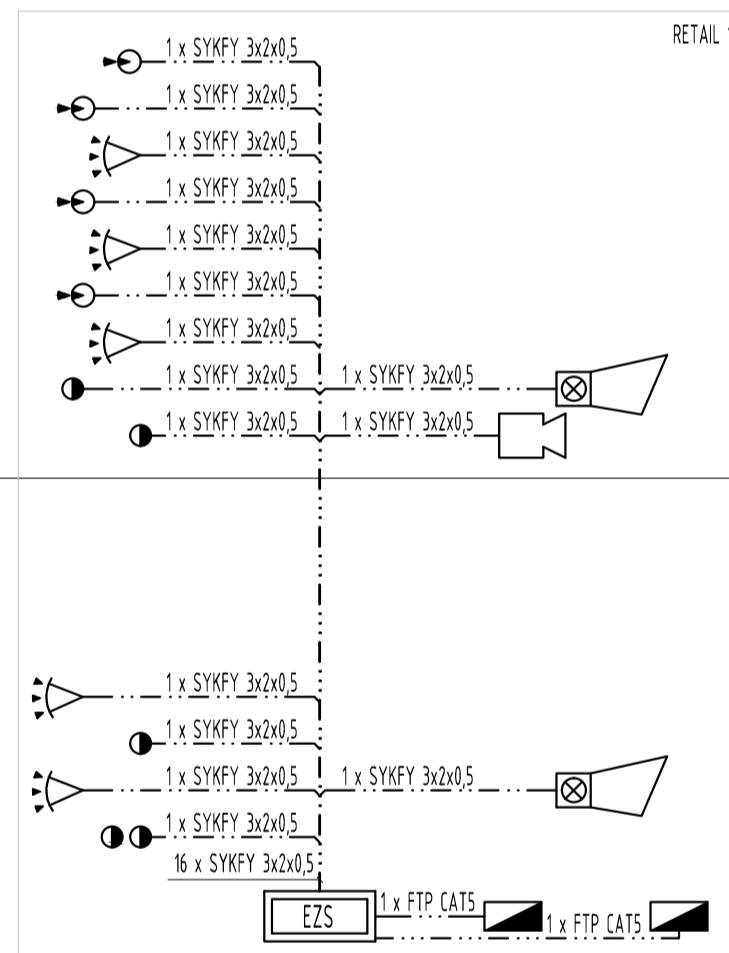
RETAIL

1 x SYKFY 3x2x0,5

1 x SYKFY 3x2x0,5

1 x SYKFY 3x2x0,5

1 x SYKFY 3x2x0,5

1 x SYKFY 3x2x0,5

1 x SYKFY 3x2x0,5

1 x SYKFY 3x2x0,5

1 x SYKFY 3x2x0,5

1 x SYKFY 3x2x0,5

1 x SYKFY 3x2x0,5

1 x SYKFY 3x2x0,5

1 x SYKFY 3x2x0,5

1 x SYKFY 3x2x0,5

1 x SYKFY 3x2x0,5

1 x SYKFY 3x2x0,5

1 x SYKFY 3x2x0,5

16 x SYKFY 3x2x0,5

EZS

1 x FTP CAT5

1 x FTP CAT5